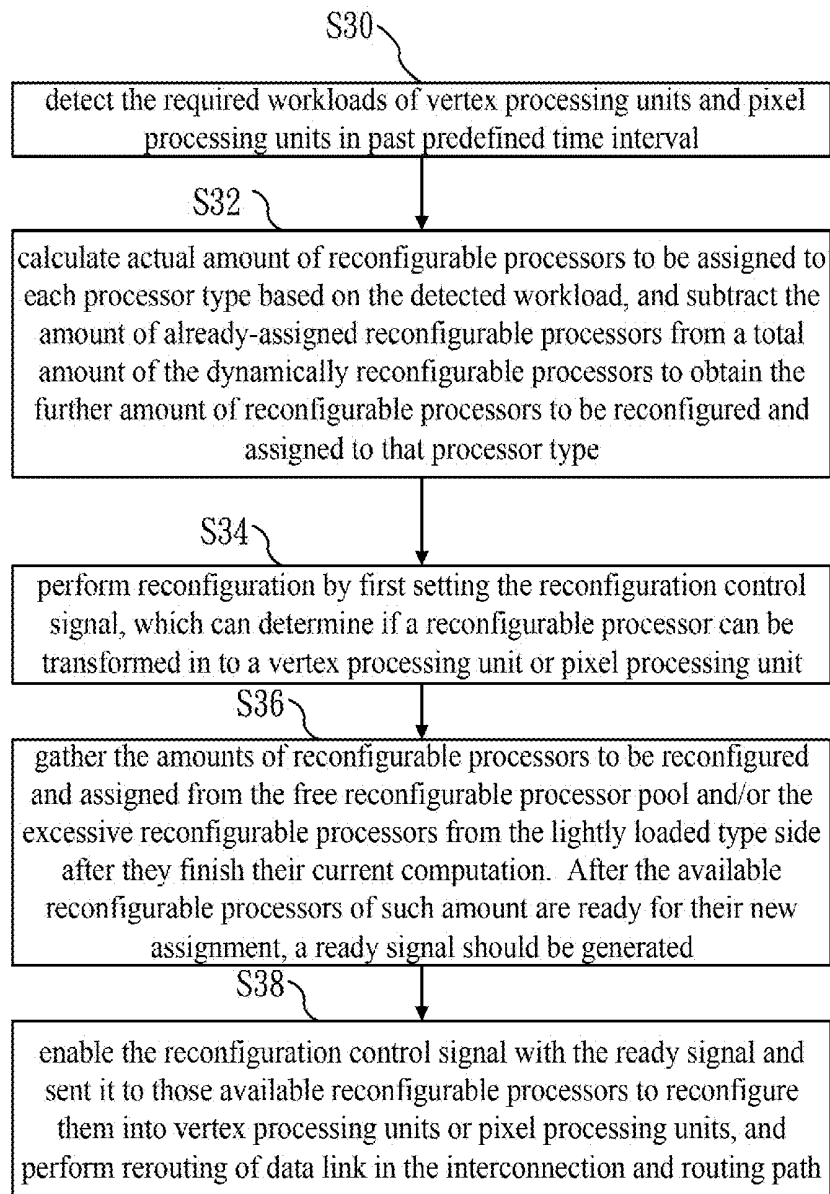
S30

detect the required workloads of vertex processing units and pixel processing units in past predefined time interval

S32

calculate actual amount of reconfigurable processors to be assigned to each processor type based on the detected workload, and subtract the amount of already-assigned reconfigurable processors from a total amount of the dynamically reconfigurable processors to obtain the further amount of reconfigurable processors to be reconfigured and assigned to that processor type

S34

perform reconfiguration by first setting the reconfiguration control signal, which can determine if a reconfigurable processor can be transformed in to a vertex processing unit or pixel processing unit

S36

gather the amounts of reconfigurable processors to be reconfigured and assigned from the free reconfigurable processor pool and/or the excessive reconfigurable processors from the lightly loaded type side after they finish their current computation. After the available reconfigurable processors of such amount are ready for their new assignment, a ready signal should be generated

S38

enable the reconfiguration control signal with the ready signal and sent it to those available reconfigurable processors to reconfigure them into vertex processing units or pixel processing units, and perform rerouting of data link in the interconnection and routing path